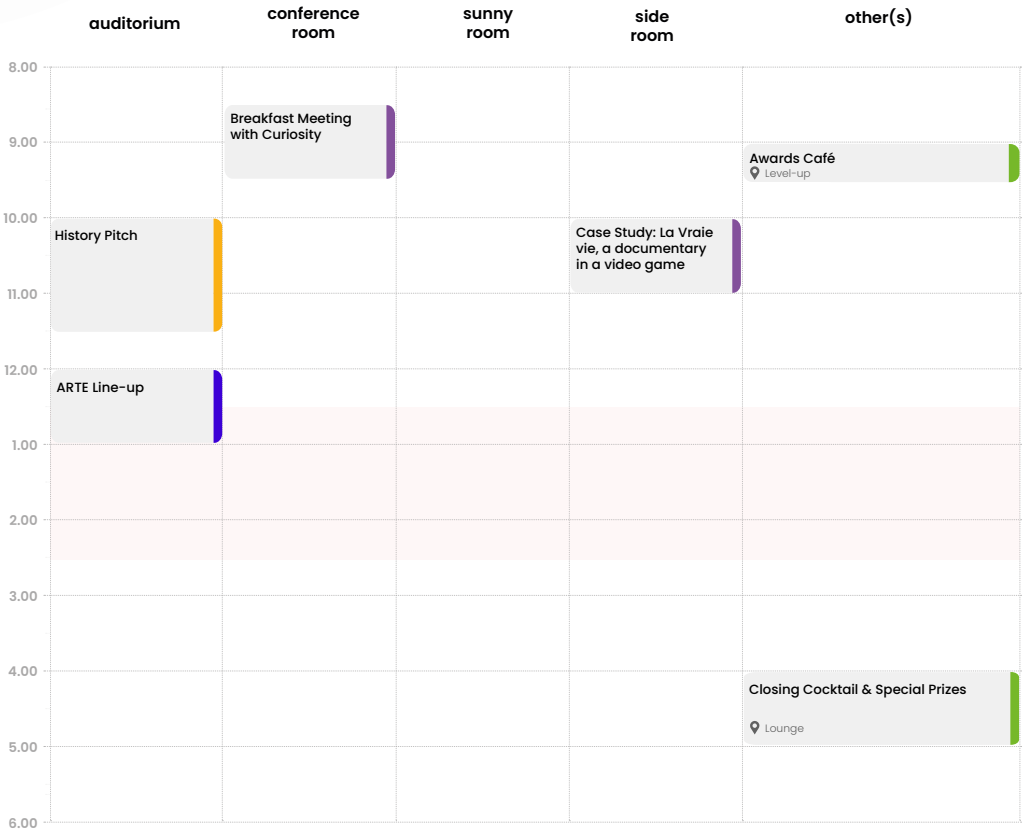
| | auditorium | conference room | sunny room | side room | other(s) |
|---|---|---|---|---|---|
| 8.00 | | | | | |
| 9.00 | | Breakfast Meeting with Curiosity | | | Awards Café Level-up |
| 10.00 | History Pitch | | | Case Study: La Vraie vie, a documentary in a video game | |
| 11.00 | | | | | |
| 12.00 | ARTE Line-up | | | | |
| 1.00 | | | | | |
| 2.00 | | | | | |
| 3.00 | | | | | |
| 4.00 | | | | | Closing Cocktail & Special Prizes Lounge |
| 5.00 | | | | | |
| 6.00 | | | | | |